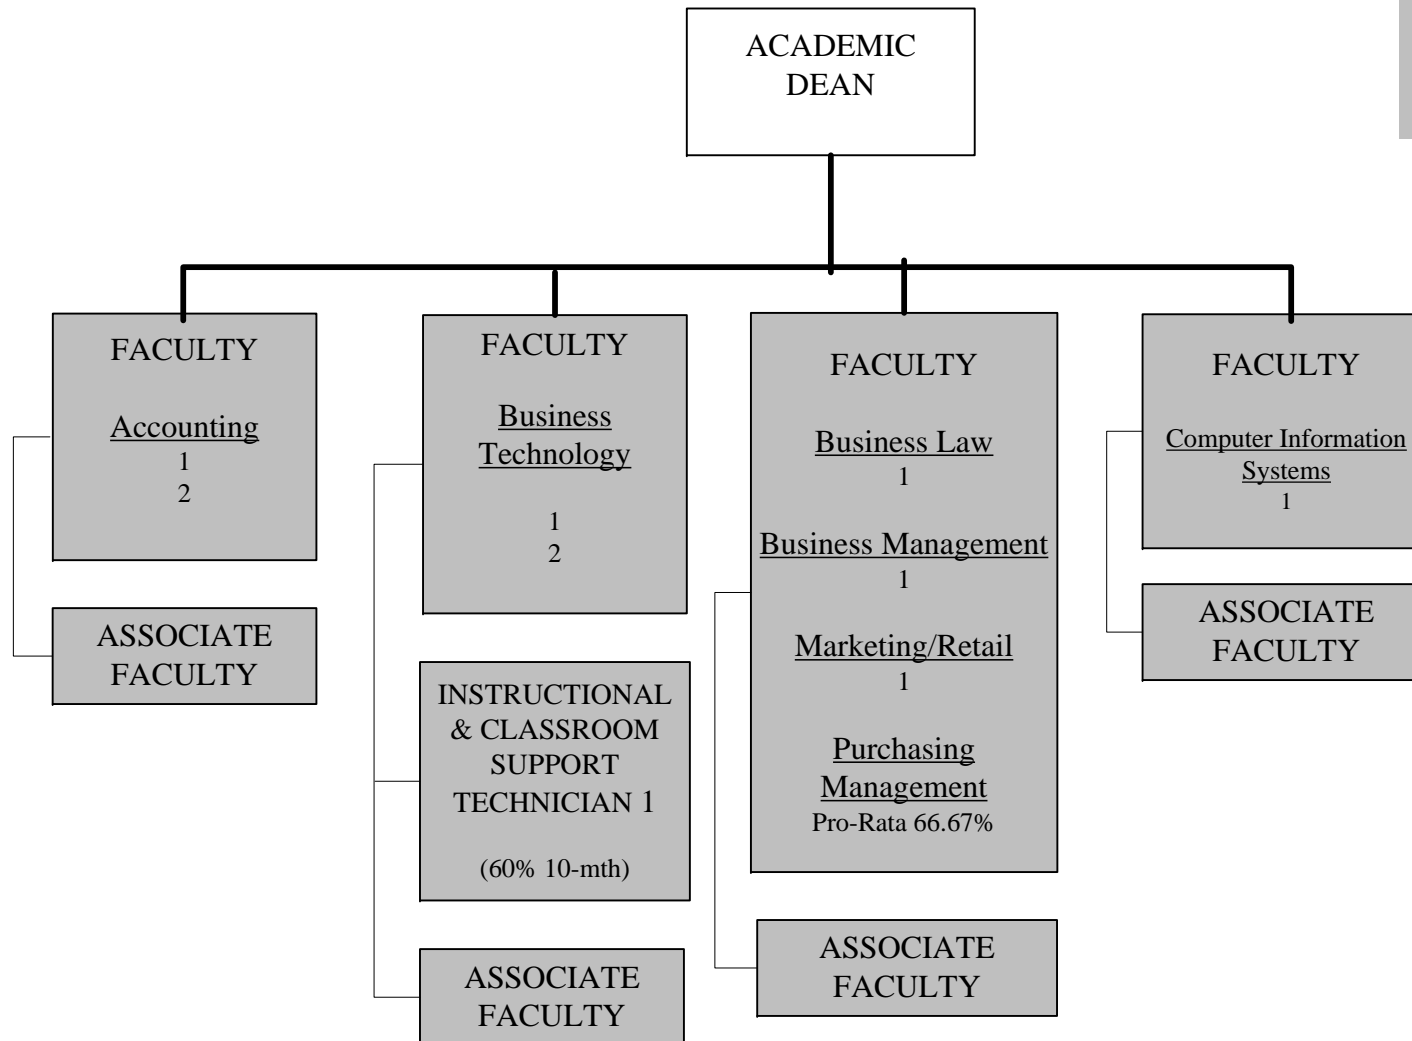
ACADEMIC DEAN

FACULTY

Accounting
1
2

ASSOCIATE FACULTY

FACULTY

Business Technology

1
2

INSTRUCTIONAL & CLASSROOM SUPPORT TECHNICIAN 1

(60% 10-mth)

ASSOCIATE FACULTY

FACULTY

Business Law
1

Business Management
1

Marketing/Retail
1

Purchasing Management
Pro-Rata 66.67%

ASSOCIATE FACULTY

FACULTY

Computer Information Systems
1

ASSOCIATE FACULTY